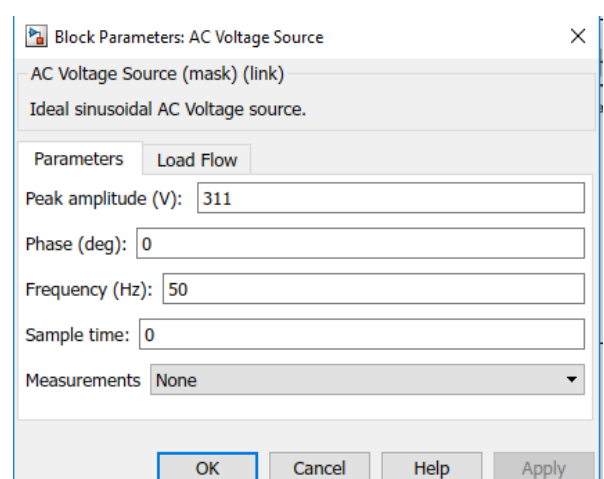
Block Parameters: AC Voltage Source

AC Voltage Source (mask) (link)

Ideal sinusoidal AC Voltage source.

Parameters Load Flow

Peak amplitude (V): 311

Phase (deg): 0

Frequency (Hz): 50

Sample time: 0

Measurements None

OK Cancel Help Apply